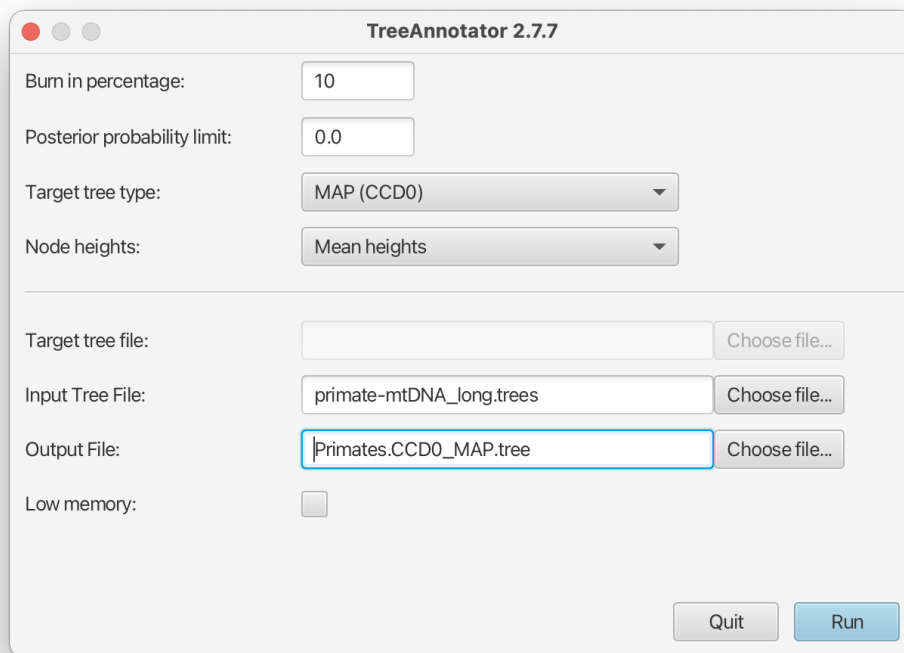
TreeAnnotator 2.7.7

Burn in percentage: 10

Posterior probability limit: 0.0

Target tree type: MAP (CCD0)

Node heights: Mean heights

Target tree file: Choose file...

Input Tree File: primate-mtDNA_long.trees Choose file...

Output File: Primates.CCD0_MAP.tree Choose file...

Low memory:

Quit Run